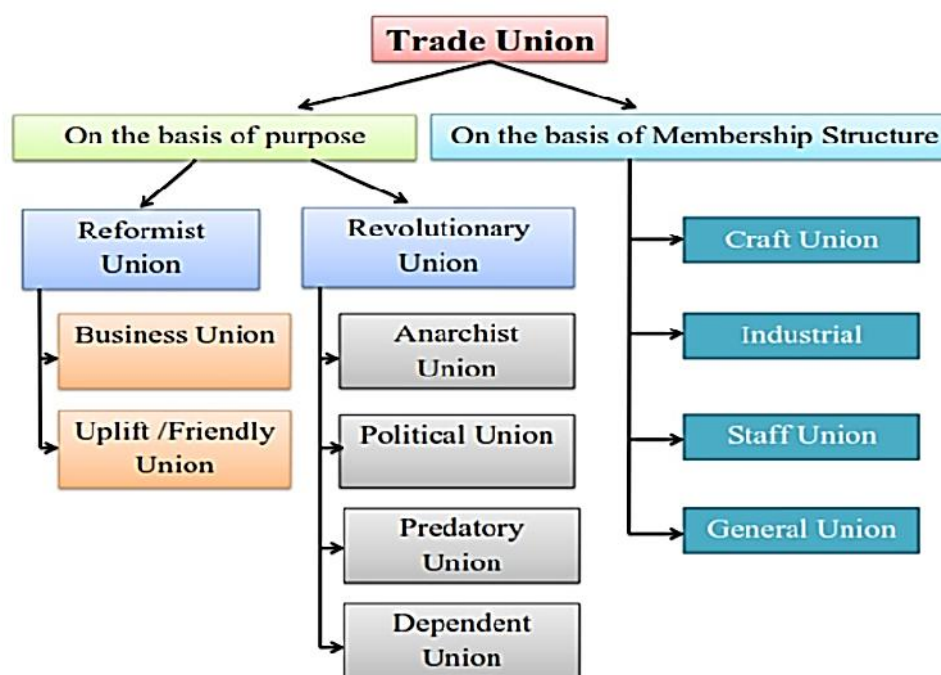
Trade Union

On the basis of purpose

On the basis of Membership Structure

Reformist Union

Revolutionary Union

Business Union

Uplift /Friendly Union

Anarchist Union

Political Union

Predatory Union

Dependent Union

Craft Union

Industrial

Staff Union

General Union